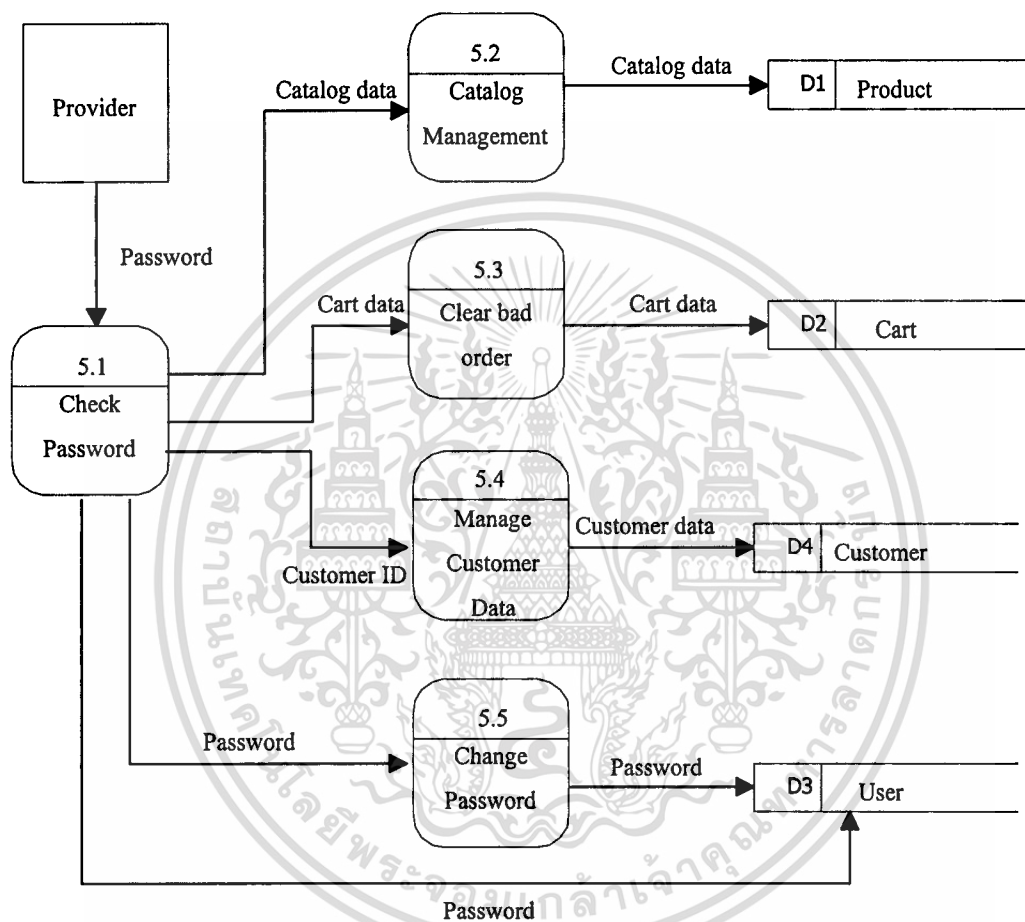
Provider

Catalog data

5.2
Catalog
Management

Catalog data

D1 Product

Password

5.3
Clear bad
order

Cart data

Cart data

D2 Cart

5.1
Check
Password

5.4
Manage
Customer
Data

Customer data

D4 Customer

Customer ID

5.5
Change
Password

Password

Password

D3 User

Password